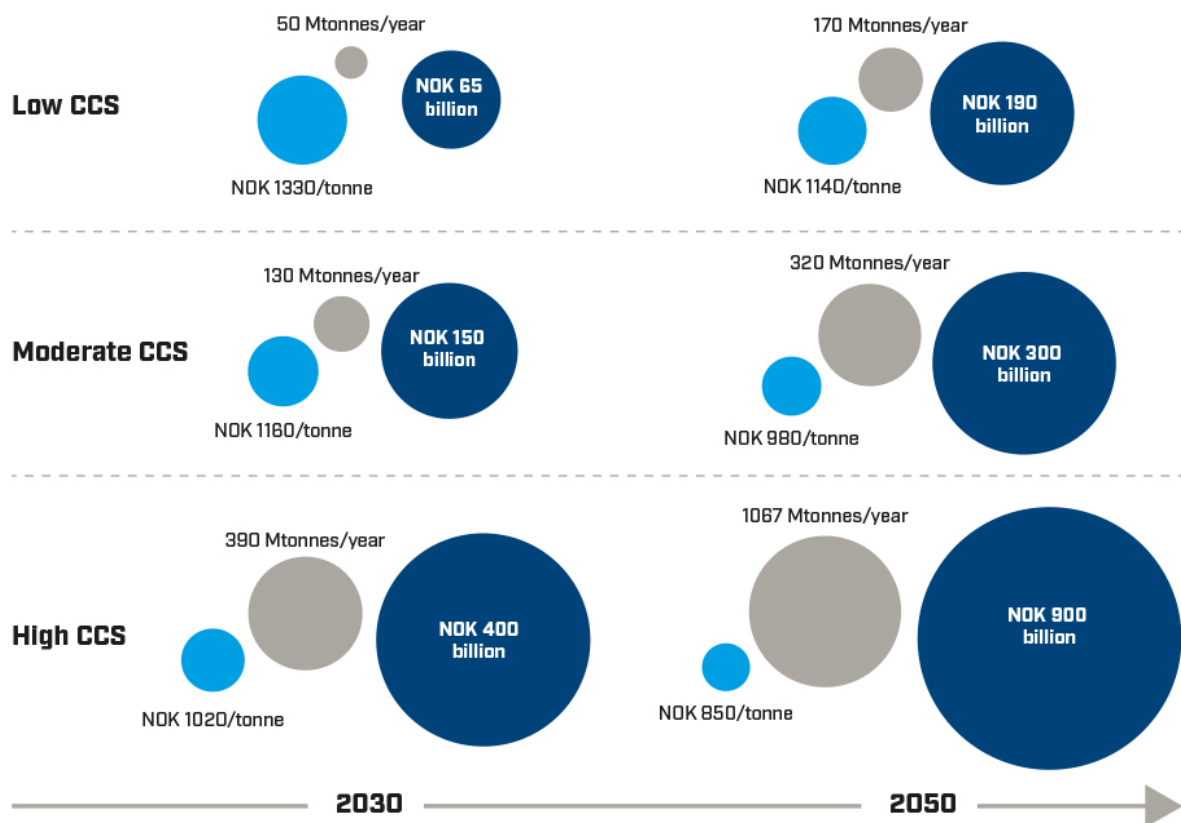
Low CCS

50 Mtonnes/year

NOK 65 billion

NOK 1330/tonne

170 Mtonnes/year

NOK 190 billion

NOK 1140/tonne

Moderate CCS

130 Mtonnes/year

NOK 150 billion

NOK 1160/tonne

320 Mtonnes/year

NOK 300 billion

NOK 980/tonne

High CCS

390 Mtonnes/year

NOK 400 billion

NOK 1020/tonne

1067 Mtonnes/year

NOK 900 billion

NOK 850/tonne

2030

2050